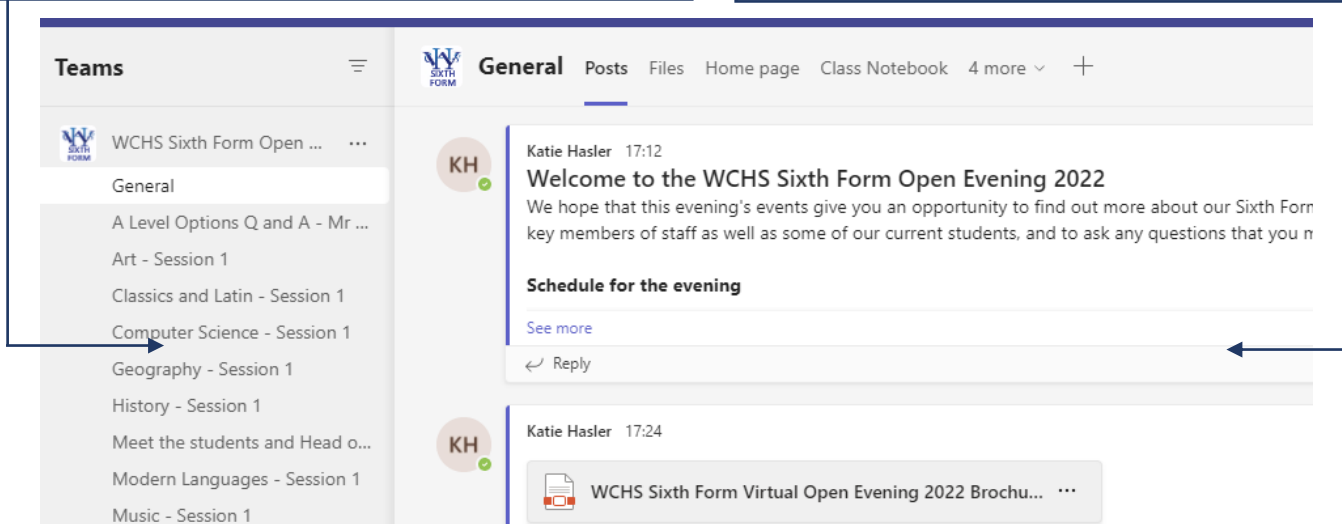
Teams

SIXTH FORM

WCHS Sixth Form Open ... ···

General

A Level Options Q and A - Mr ...

Art - Session 1

Classics and Latin - Session 1

Computer Science - Session 1

Geography - Session 1

History - Session 1

Meet the students and Head o...

Modern Languages - Session 1

Music - Session 1

SIXTH FORM

General Posts Files Home page Class Notebook 4 more +

KH

Katie Hasler 17:12

Welcome to the WCHS Sixth Form Open Evening 2022

We hope that this evening's events give you an opportunity to find out more about our Sixth Forn key members of staff as well as some of our current students, and to ask any questions that you m

Schedule for the evening

See more

Reply

KH

Katie Hasler 17:24

WCHS Sixth Form Virtual Open Evening 2022 Brochu... ···